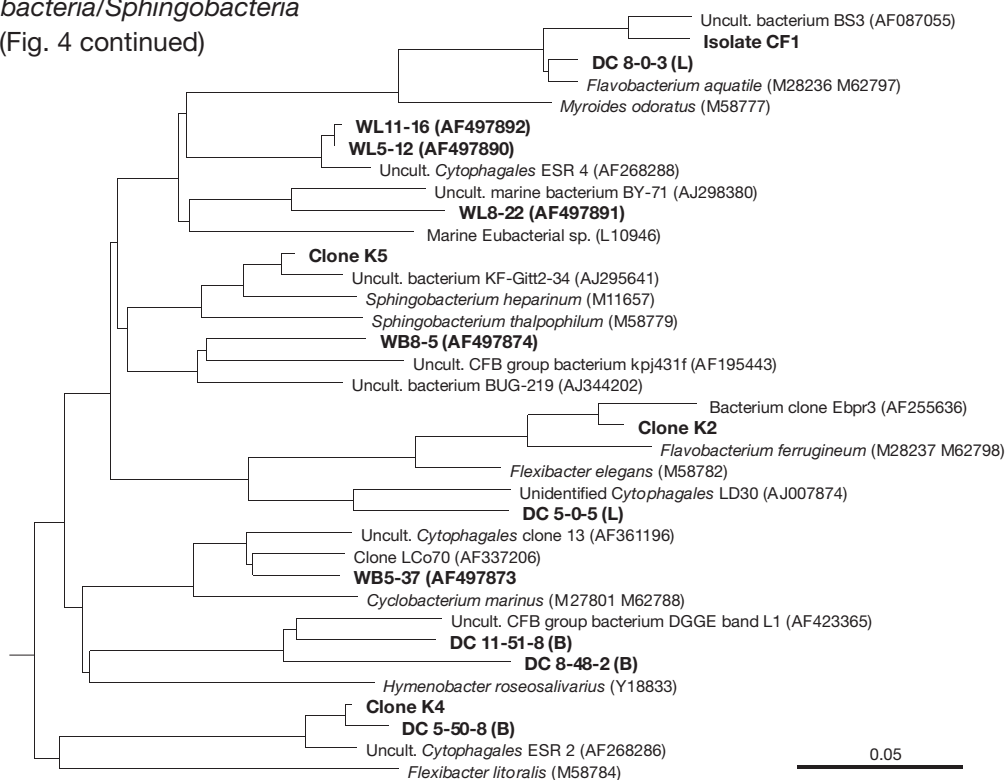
bacteria/Sphingobacteria
(Fig. 4 continued)

Uncult. bacterium BS3 (AF087055)
Isolate CF1
DC 8-0-3 (L)
Flavobacterium aquatile (M28236 M62797)
Myroides odoratus (M58777)
WL11-16 (AF497892)
WL5-12 (AF497890)
Uncult. Cytophagales ESR 4 (AF268288)
Uncult. marine bacterium BY-71 (AJ298380)
WL8-22 (AF497891)
Marine Eubacterial sp. (L10946)
Clone K5
Uncult. bacterium KF-Gitt2-34 (AJ295641)
Sphingobacterium heparinum (M11657)
Sphingobacterium thalpophilum (M58779)
WB8-5 (AF497874)
Uncult. CFB group bacterium kpj431f (AF195443)
Uncult. bacterium BUG-219 (AJ344202)
Bacterium clone Ebpr3 (AF255636)
Clone K2
Flavobacterium ferrugineum (M28237 M62798)
Flexibacter elegans (M58782)
Unidentified Cytophagales LD30 (AJ007874)
DC 5-0-5 (L)
Uncult. Cytophagales clone 13 (AF361196)
Clone LCo70 (AF337206)
WB5-37 (AF497873)
Cyclobacterium marinus (M27801 M62788)
Uncult. CFB group bacterium DGGE band L1 (AF423365)
DC 11-51-8 (B)
DC 8-48-2 (B)
Hymenobacter roseosalivarius (Y18833)
Clone K4
DC 5-50-8 (B)
Uncult. Cytophagales ESR 2 (AF268286)
Flexibacter litoralis (M58784)
0.05